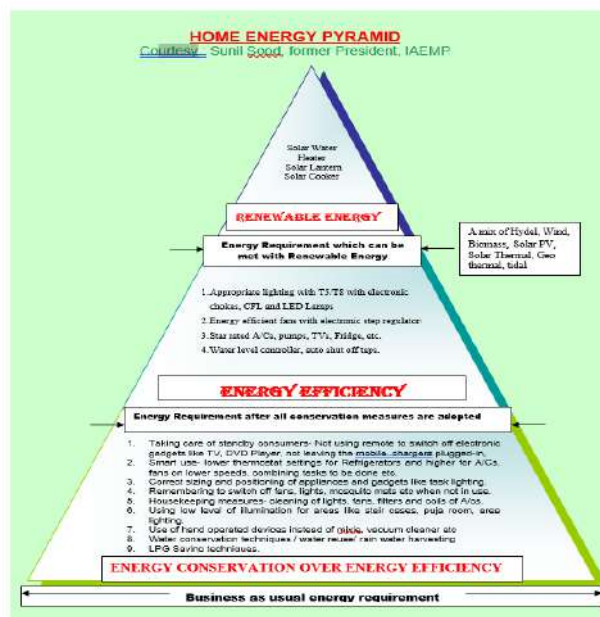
HOME ENERGY PYRAMID
Courtesy Sunil Sood, former President, IAEMP

Solar Water Heater
Solar Lantern
Solar Cooker

RENEWABLE ENERGY

Energy Requirement which can be met with Renewable Energy

A mix of Hydel, Wind, Biomass, Solar PV, Solar Thermal, Geo thermal, tidal

1. Appropriate lighting with T5/T8 with electronic chokes, CFL and LED Lamps
2. Energy efficient fans with electronic step regulator
3. Star rated A/Cs, pumps, TVs, Fridge, etc.
4. Water level controller, auto shut off taps.

ENERGY EFFICIENCY

Energy Requirement after all conservation measures are adopted

1. Taking care of standby consumers- Not using remote to switch off electronic gadgets like TV, DVD Player, not leaving the mobile chargers plugged-in.
2. Smart use- lower thermostat settings for Refrigerators and higher for A/Cs, fans on lower speeds, combining tasks to be done etc.
3. Correct sizing and positioning of appliances and gadgets like task lighting.
4. Remembering to switch off fans, lights, mosquito mats etc when not in use.
5. Housekeeping measures- cleaning of lights, fans, filters and coils of A/Cs.
6. Using low level of illumination for areas like stair cases, puja room, area lighting.
7. Use of hand operated devices instead of mixie, vacuum cleaner etc
8. Water conservation techniques / water reuse/ rain water harvesting
9. LPG Saving techniques.

ENERGY CONSERVATION OVER ENERGY EFFICIENCY

Business as usual energy requirement